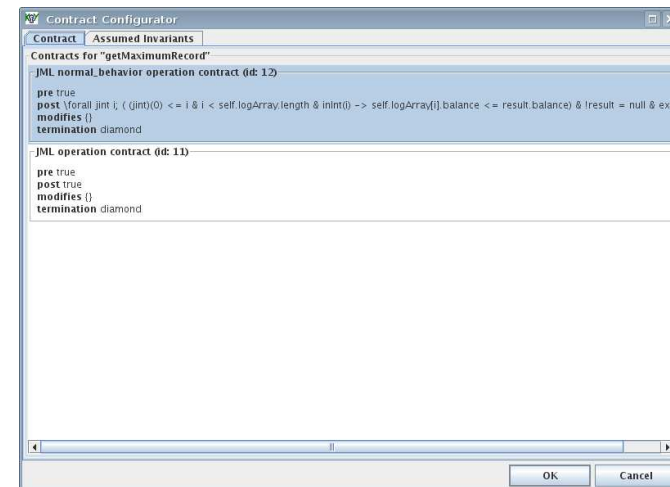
Contract Configurator

Contract | Assumed Invariants

Contracts for "getMaximumRecord"

JML normal_behavior operation contract (id: 12)

pre true
post \forall jint i; ( (jint)(0) <= i & i < self.logArray.length & inInt(i) -> self.logArray[i].balance <= result.balance) & !result = null & ex
modifies {}
termination diamond

JML operation contract (id: 11)

pre true
post true
modifies {}
termination diamond

OK Cancel